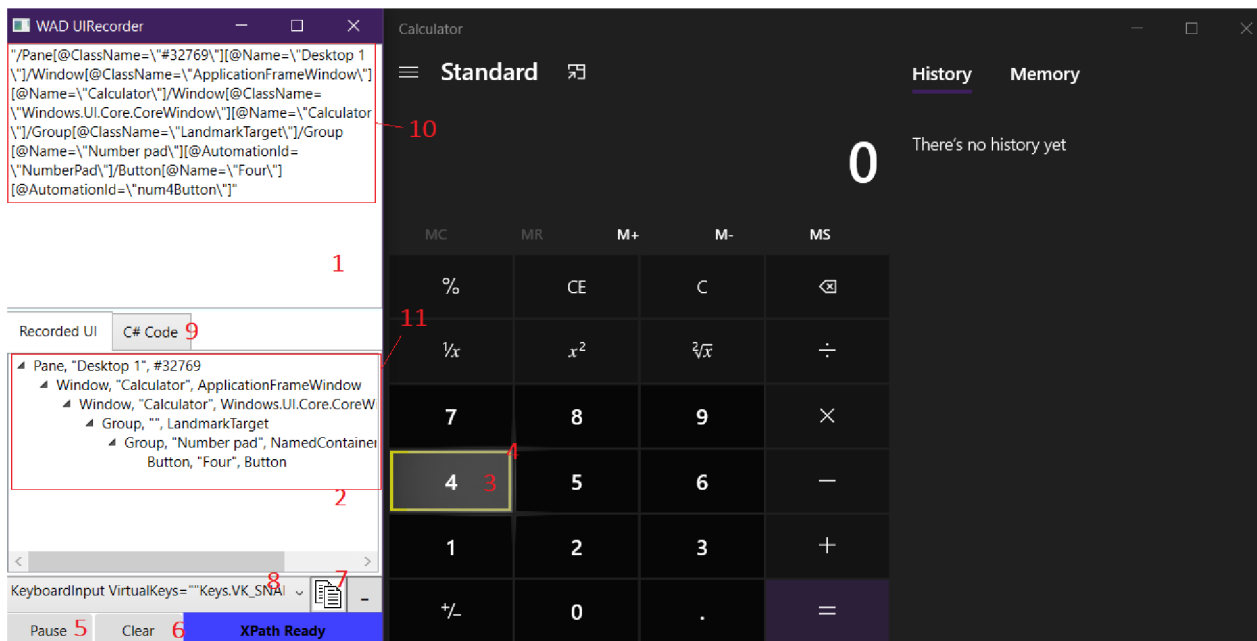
WAD UIRecorder

"/Pane[@ClassName=\"#32769\"][@Name=\"Desktop 1\"]/Window[@ClassName=\"ApplicationFrameWindow\"][@Name=\"Calculator\"]/Window[@ClassName=\"Windows.UI.Core.CoreWindow\"][@Name=\"Calculator\"]/Group[@ClassName=\"LandmarkTarget\"]/Group[@Name=\"Number pad\"][@AutomationId=\"NumberPad\"]/Button[@Name=\"Four\"][@AutomationId=\"num4Button\"]"

10

1

Recorded UI C# Code 9

11

Pane, "Desktop 1", #32769
Window, "Calculator", ApplicationFrameWindow
Window, "Calculator", Windows.UI.Core.CoreW
Group, "", LandmarkTarget
Group, "Number pad", NamedContainer
Button, "Four", Button

2

KeyboardInput VirtualKeys=""Keys.VK_SNA 8 7 -

Pause 5 Clear 6 XPath Ready

Calculator

Standard

History Memory

There's no history yet

0

MC MR M+ M- MS

% CE C ⌫

$^1/_x$ $x^2$ $\sqrt[2]{x}$ ÷

7 8 9 ×

4 3 4 5 6 −

1 2 3 +

+/- 0 . =